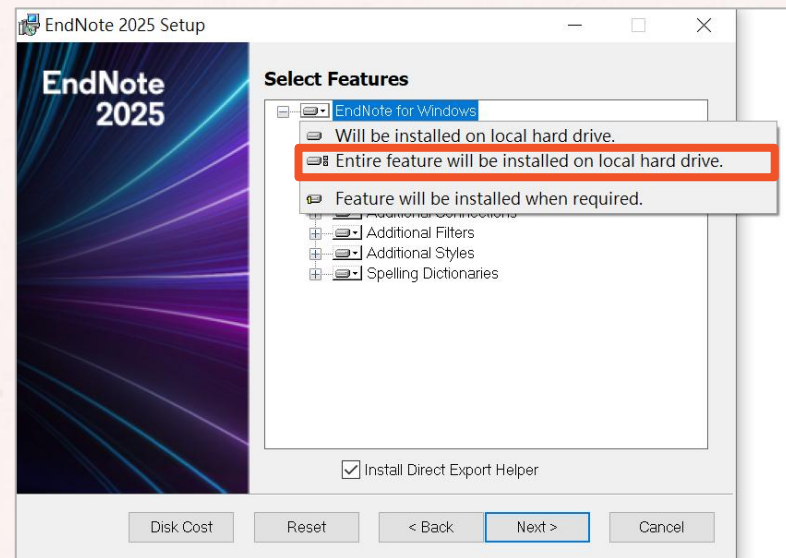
EndNote 2025 Setup

EndNote 2025

Select Features

EndNote for Windows

Will be installed on local hard drive.

Entire feature will be installed on local hard drive.

Feature will be installed when required.

Additional Connections

Additional Filters

Additional Styles

Spelling Dictionaries

Install Direct Export Helper

Disk Cost

Reset

< Back

Next >

Cancel